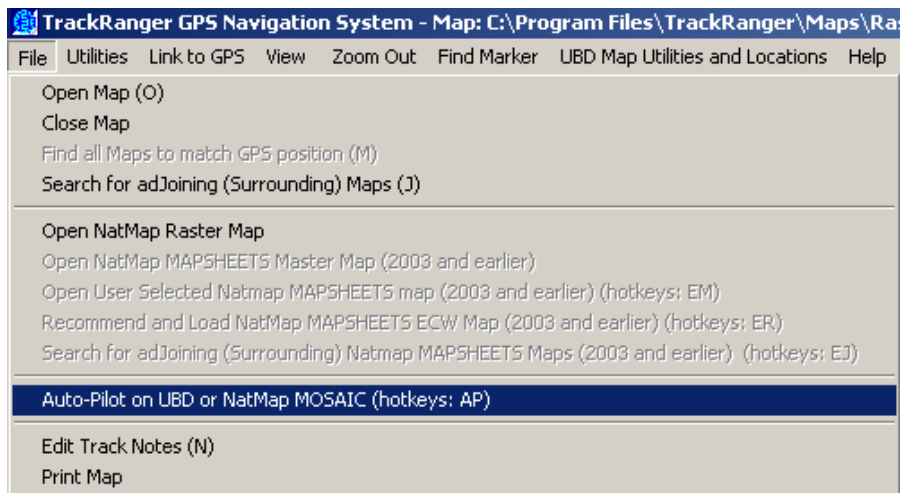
TrackRanger GPS Navigation System - Map: C:\Program Files\TrackRanger\Maps\Ras

File Utilities Link to GPS View Zoom Out Find Marker UBD Map Utilities and Locations Help

Open Map (O)
Close Map
Find all Maps to match GPS position (M)
Search for adJoining (Surrounding) Maps (J)

Open NatMap Raster Map
Open NatMap MAPSHEETS Master Map (2003 and earlier)
Open User Selected Natmap MAPSHEETS map (2003 and earlier) (hotkeys: EM)
Recommend and Load NatMap MAPSHEETS ECW Map (2003 and earlier) (hotkeys: ER)
Search for adJoining (Surrounding) Natmap MAPSHEETS Maps (2003 and earlier) (hotkeys: EJ)

Auto-Pilot on UBD or NatMap MOSAIC (hotkeys: AP)

Edit Track Notes (N)
Print Map